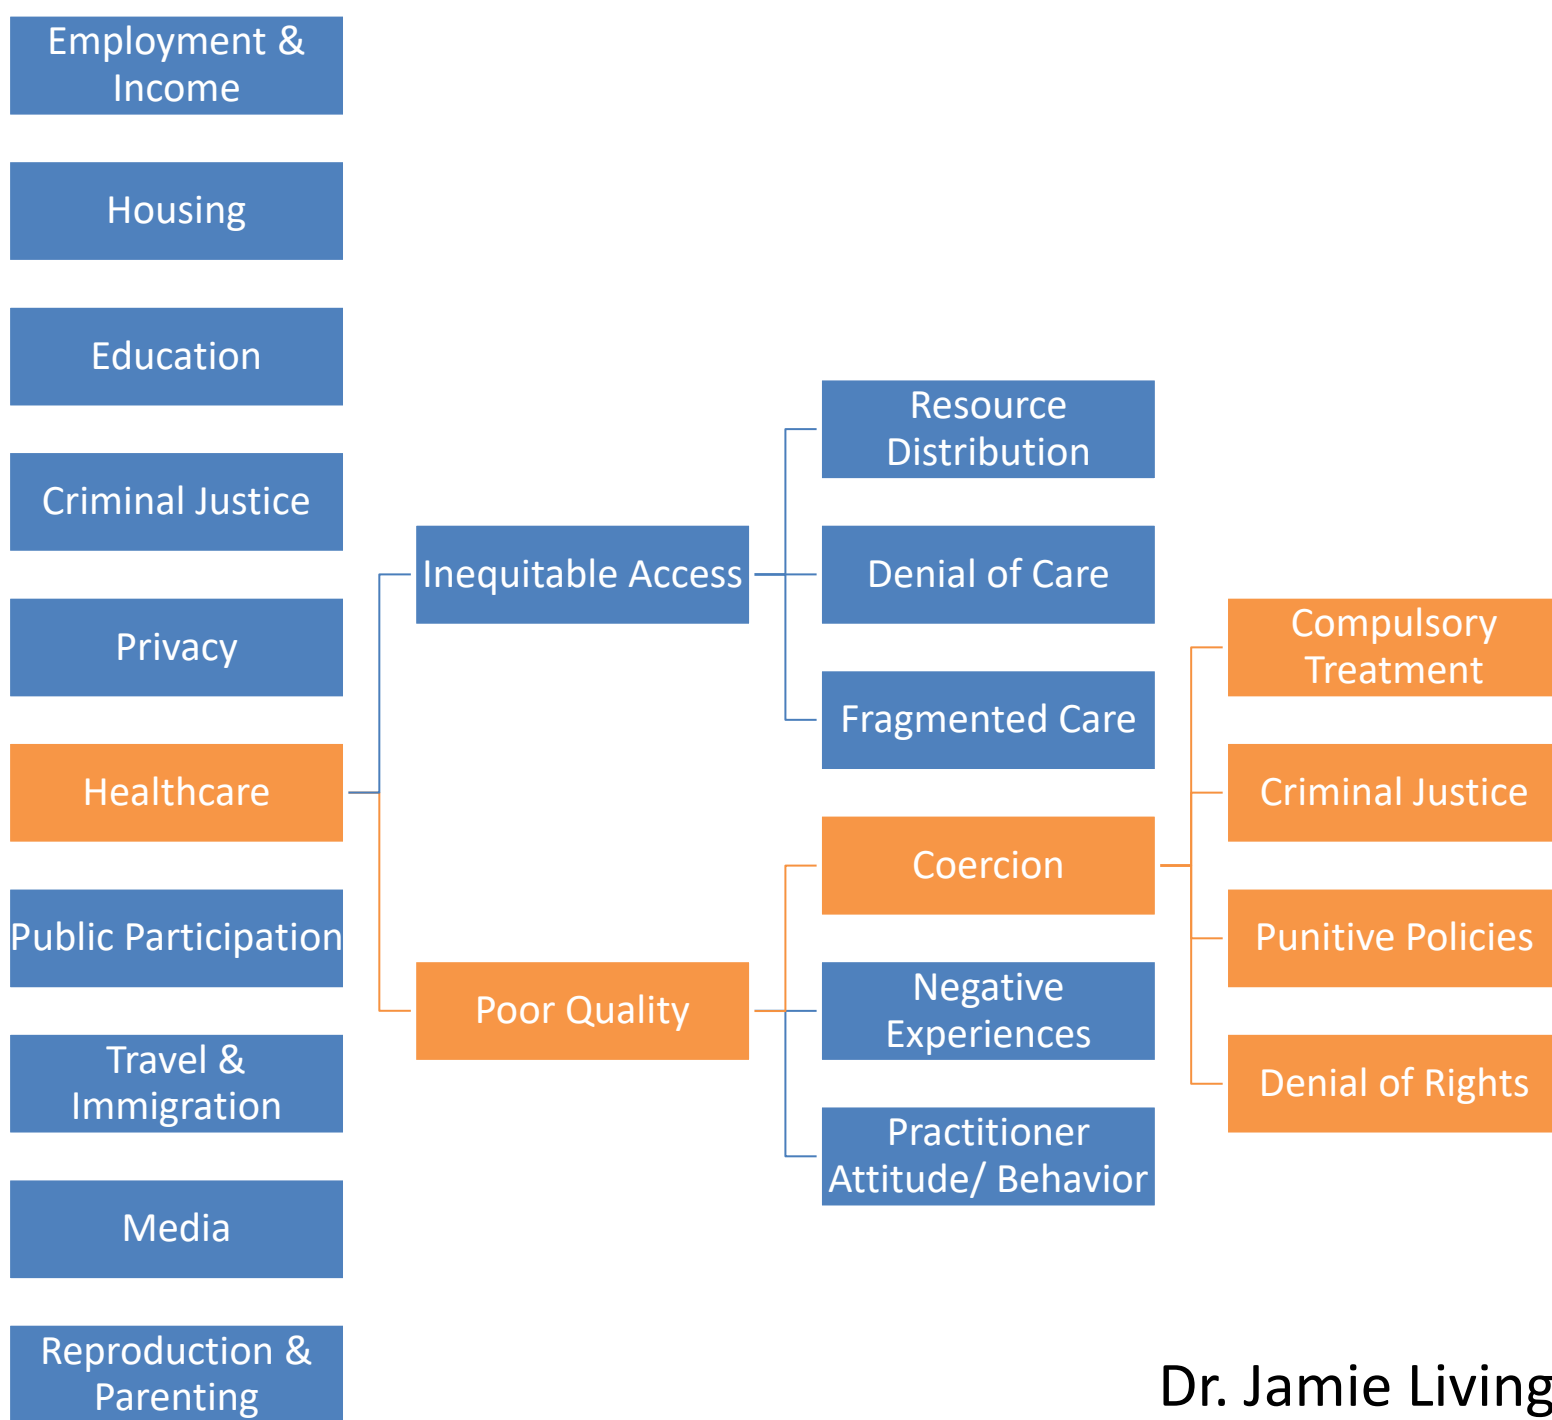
Employment & Income

Housing

Education

Criminal Justice

Privacy

Healthcare

Public Participation

Travel & Immigration

Media

Reproduction & Parenting

Inequitable Access

Poor Quality

Resource Distribution

Denial of Care

Fragmented Care

Coercion

Negative Experiences

Practitioner Attitude/ Behavior

Compulsory Treatment

Criminal Justice

Punitive Policies

Denial of Rights

Dr. Jamie Living